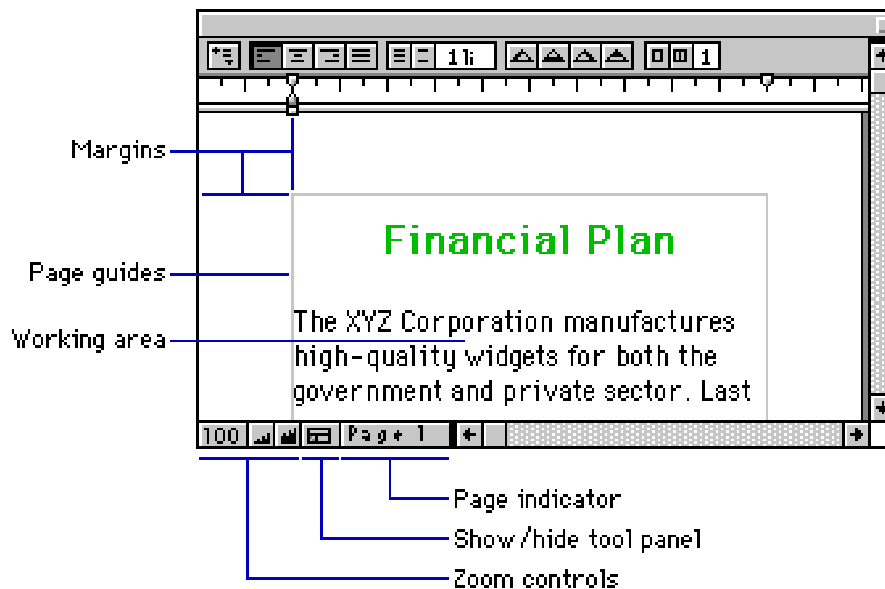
1li

1

Margins

Page guides

Working area

Financial Plan

The XYZ Corporation manufactures high-quality widgets for both the government and private sector. Last

100

Page 1

Page indicator

Show/hide tool panel

Zoom controls